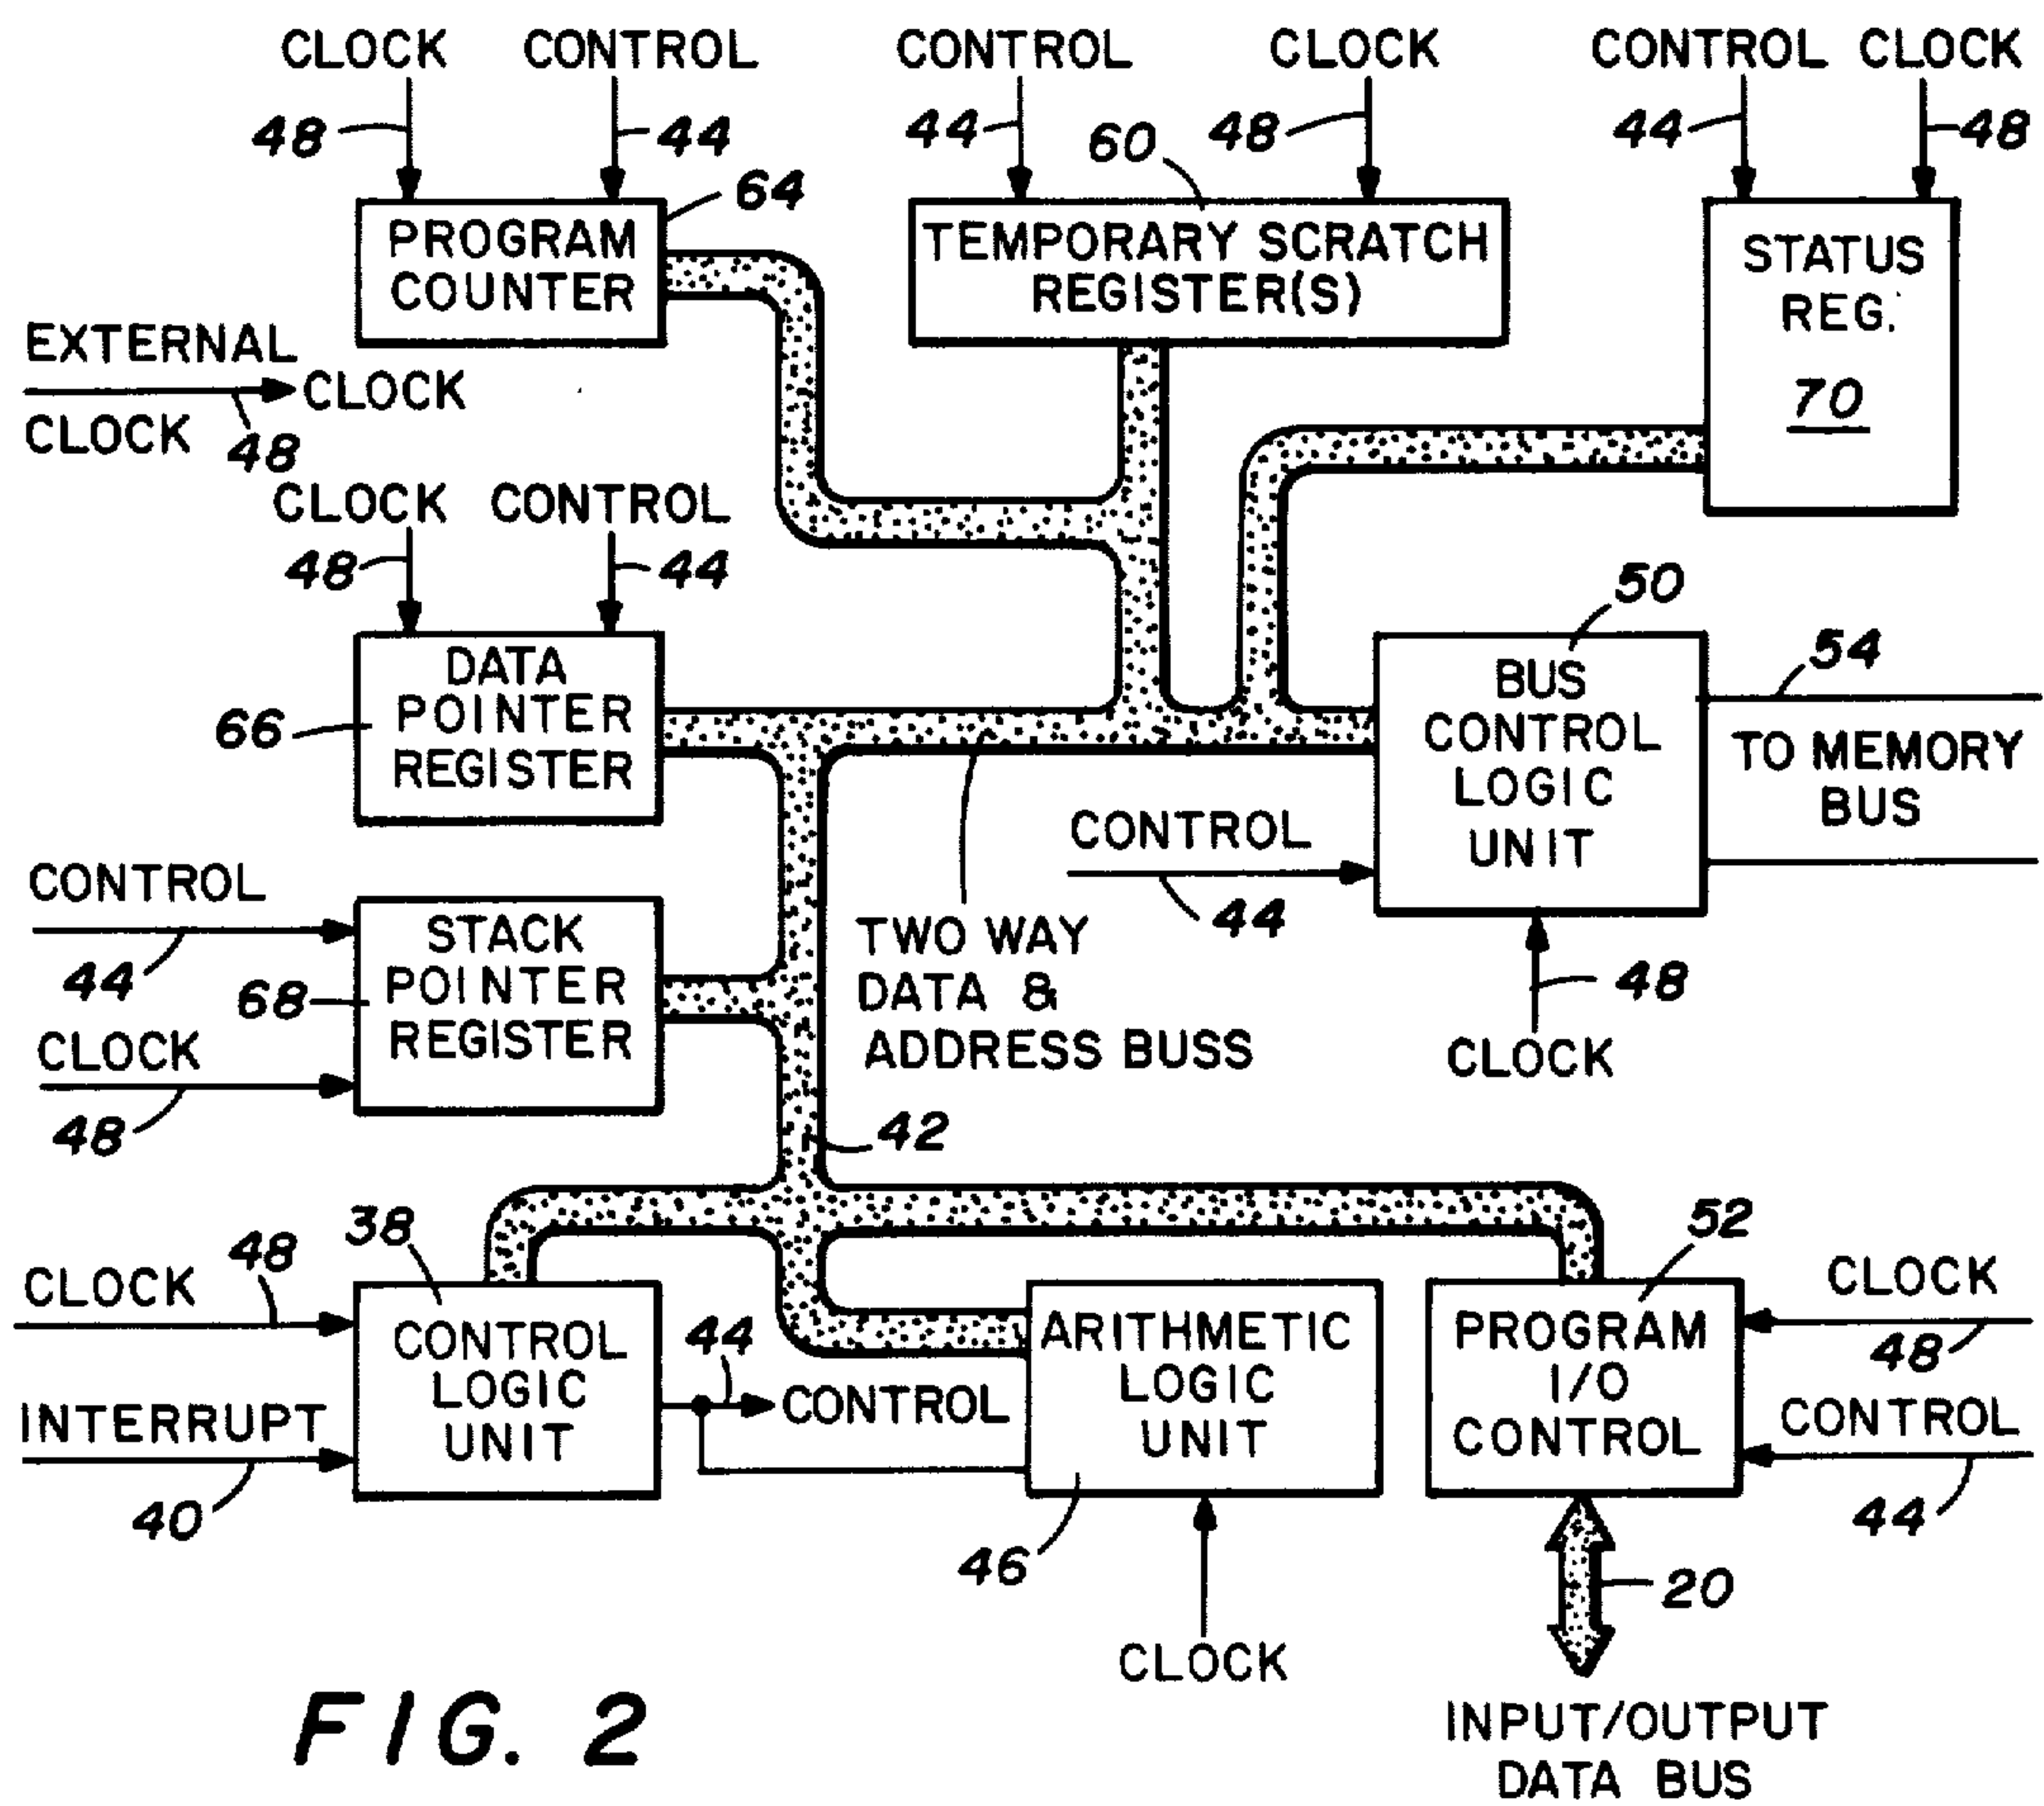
CLOCK CONTROL
48 44
PROGRAM COUNTER 64

CONTROL CLOCK
44 60 48
TEMPORARY SCRATCH REGISTER(S)

CONTROL CLOCK
44 48
STATUS REG.
70

EXTERNAL CLOCK
CLOCK
48

CLOCK CONTROL
48 44
DATA POINTER REGISTER
66

50
BUS CONTROL LOGIC UNIT
54
TO MEMORY BUS

CONTROL
44

CONTROL
44
STACK POINTER REGISTER
68
CLOCK
48

TWO WAY DATA & ADDRESS BUSS

48
CLOCK

42

CLOCK 48 38
CONTROL LOGIC UNIT
INTERRUPT
40
44
CONTROL

ARITHMETIC LOGIC UNIT
46
CLOCK

52
PROGRAM I/O CONTROL
CLOCK
48
CONTROL
44

20
INPUT/OUTPUT DATA BUS

FIG. 2